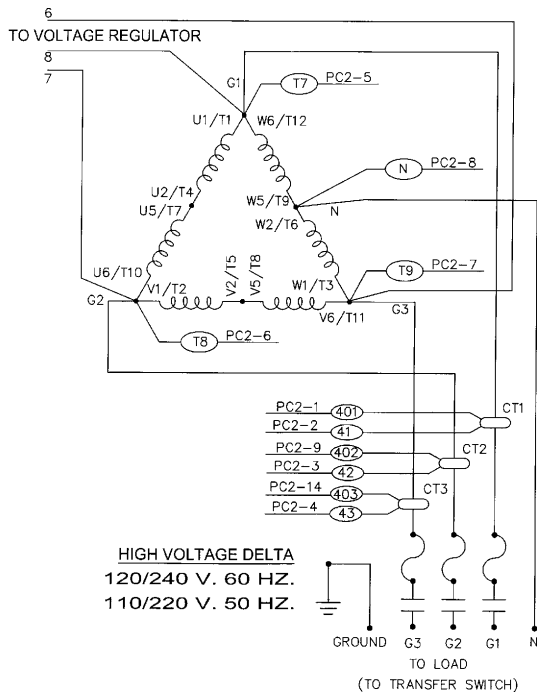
6
TO VOLTAGE REGULATOR
8
7
G1
T7
PC2-5
U1/T1
W6/T12
N
PC2-8
U2/T4
U5/T7
W5/T9
W2/T6
N
U6/T10
V2/T5
V5/T8
T9
PC2-7
G2
V1/T2
W1/T3
V6/T11
G3
T8
PC2-6
PC2-1
401
CT1
PC2-2
41
PC2-9
402
CT2
PC2-3
42
PC2-14
403
CT3
PC2-4
43
HIGH VOLTAGE DELTA
120/240 V. 60 HZ.
110/220 V. 50 HZ.
GROUND
G3
G2
G1
N
TO LOAD
(TO TRANSFER SWITCH)